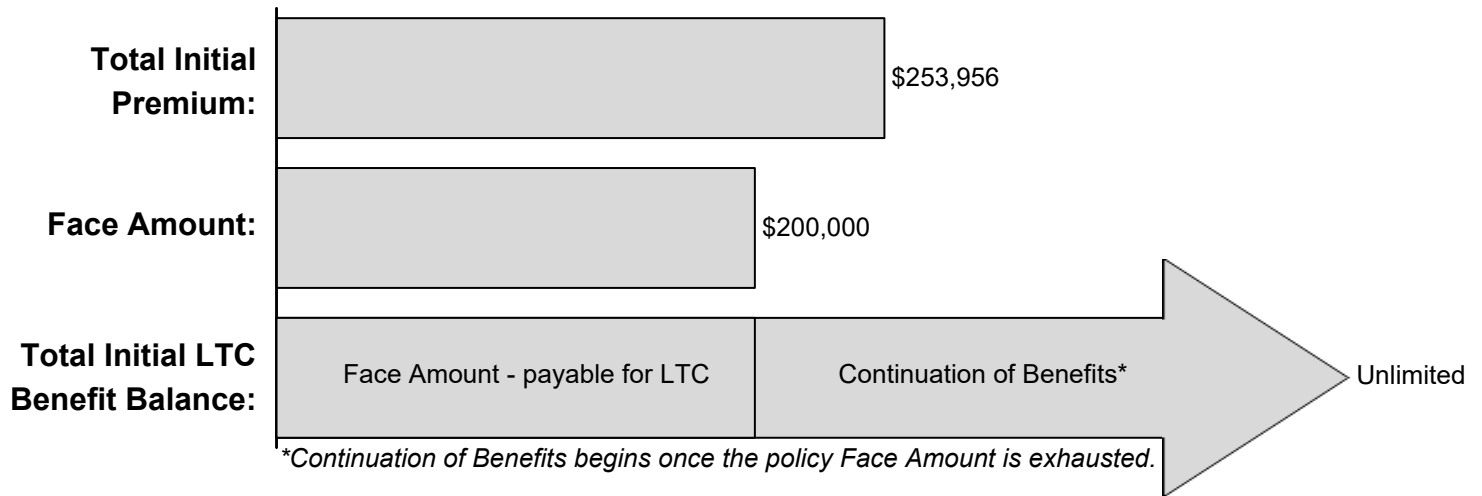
Total Initial Premium:

$253,956

Face Amount:

$200,000

Total Initial LTC Benefit Balance:

Face Amount - payable for LTC

Continuation of Benefits*

Unlimited

*Continuation of Benefits begins once the policy Face Amount is exhausted.